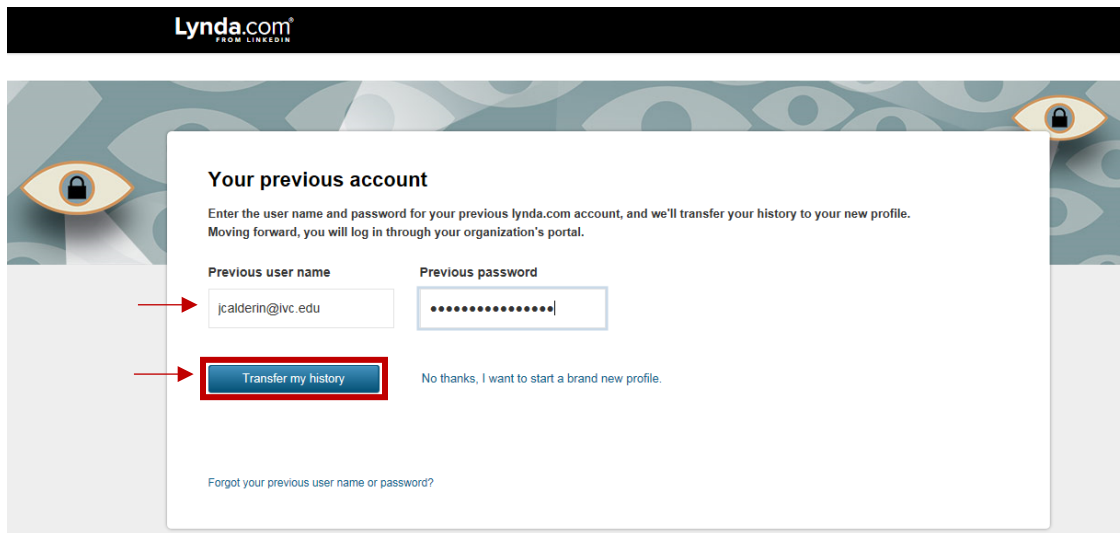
Lynda.com®
FROM LINKEDIN

Your previous account

Enter the user name and password for your previous lynda.com account, and we'll transfer your history to your new profile. Moving forward, you will log in through your organization's portal.

Previous user name

jcalderin@ivc.edu

Previous password

••••••••••••••••

Transfer my history

No thanks, I want to start a brand new profile.

Forgot your previous user name or password?